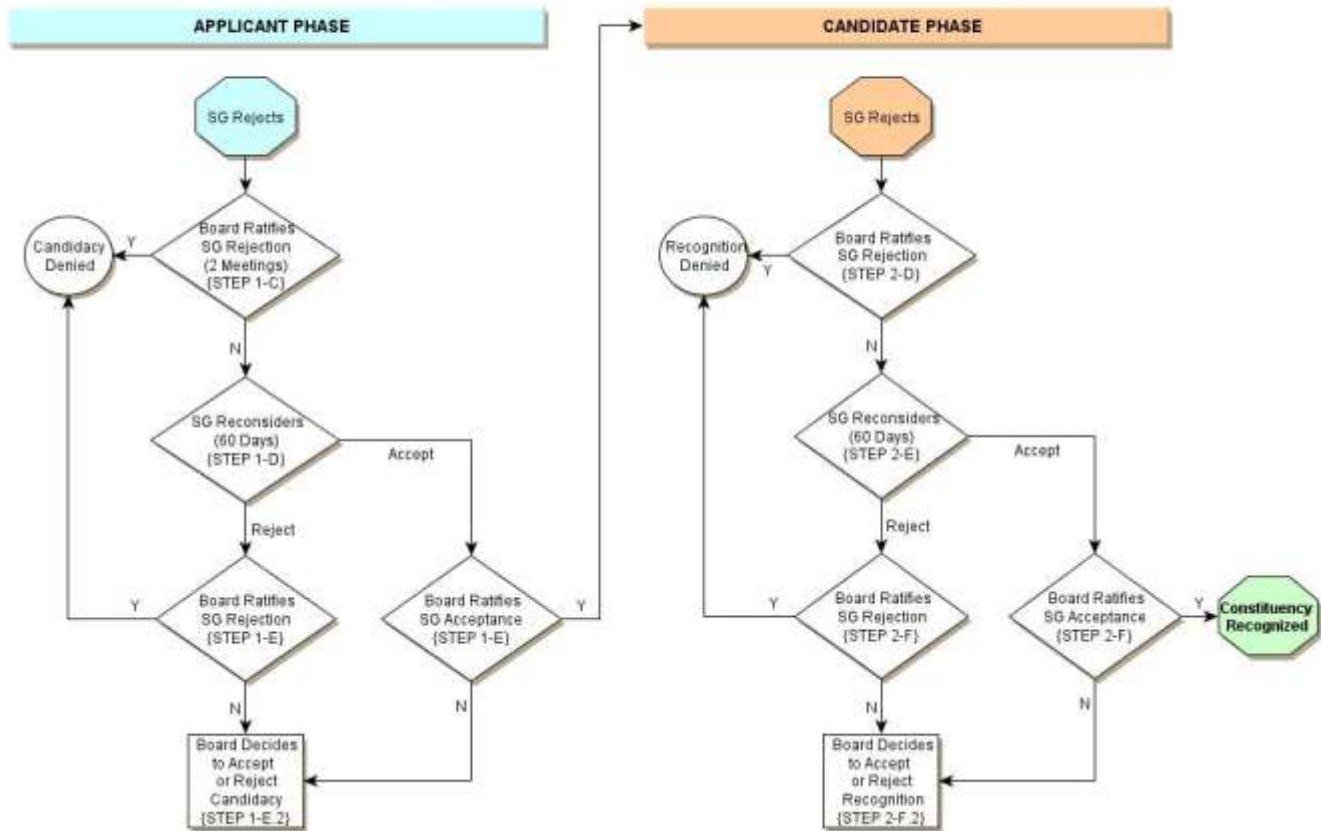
APPLICANT PHASE

SG Rejects

Board Ratifies SG Rejection (2 Meetings) {STEP 1-C}

Y

Candidacy Denied

N

SG Reconsiders (60 Days) {STEP 1-D}

Accept

Reject

Board Ratifies SG Rejection {STEP 1-E}

Y

Board Ratifies SG Acceptance {STEP 1-E}

Y

N

N

Board Decides to Accept or Reject Candidacy {STEP 1-E.2}

CANDIDATE PHASE

SG Rejects

Board Ratifies SG Rejection {STEP 2-D}

Y

Recognition Denied

N

SG Reconsiders (60 Days) {STEP 2-E}

Accept

Reject

Board Ratifies SG Rejection {STEP 2-F}

Y

Board Ratifies SG Acceptance {STEP 2-F}

Y

Constituency Recognized

N

N

Board Decides to Accept or Reject Recognition {STEP 2-F.2}